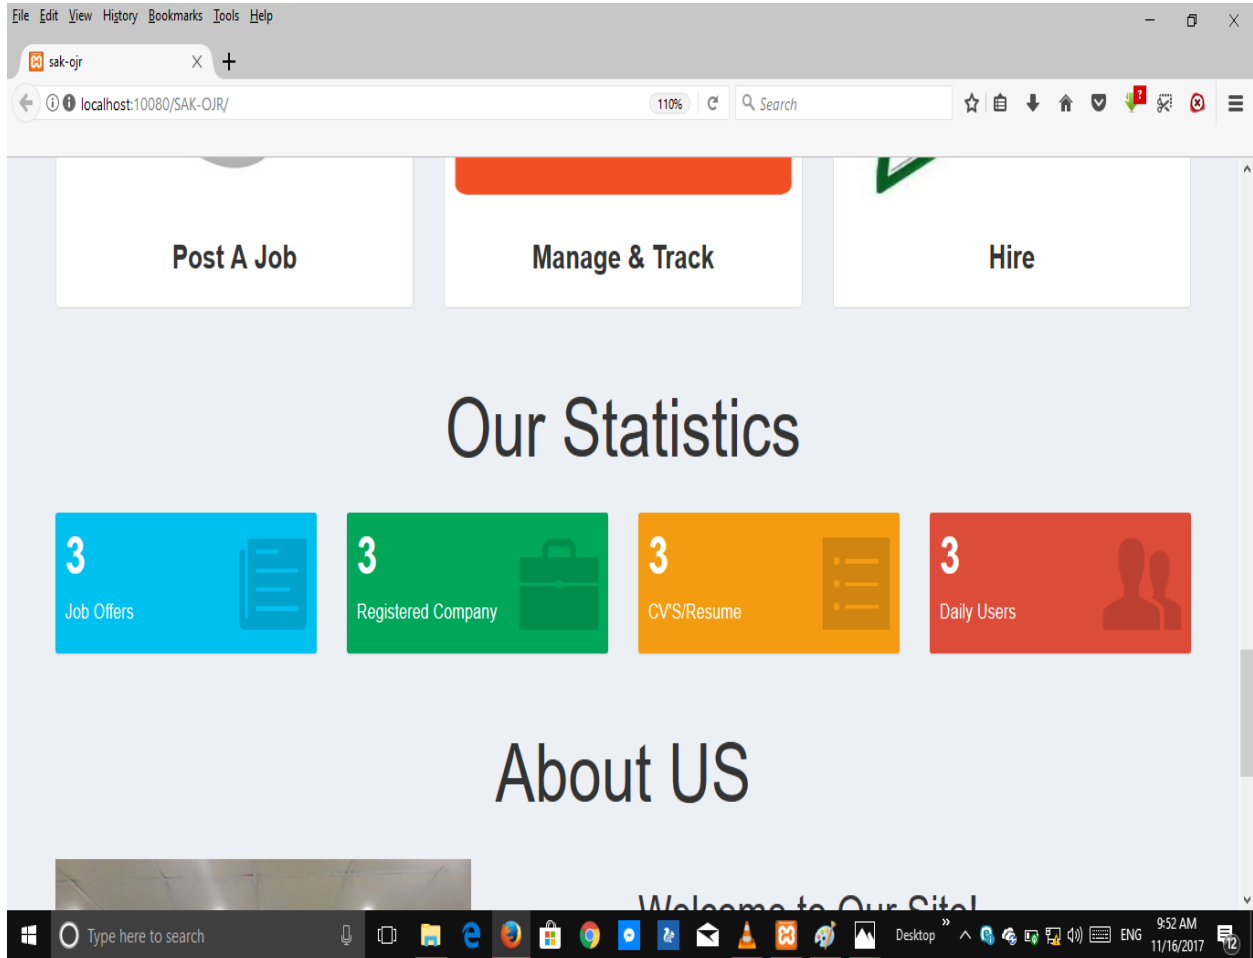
File Edit View History Bookmarks Tools Help

sak-ojr

localhost:10080/SAK-OJR/

110%

Search

Post A Job

Manage & Track

Hire

Our Statistics

3
Job Offers

3
Registered Company

3
CV'S/Resume

3
Daily Users

About US

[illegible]

Type here to search

Desktop

ENG

9:52 AM
11/16/2017

12